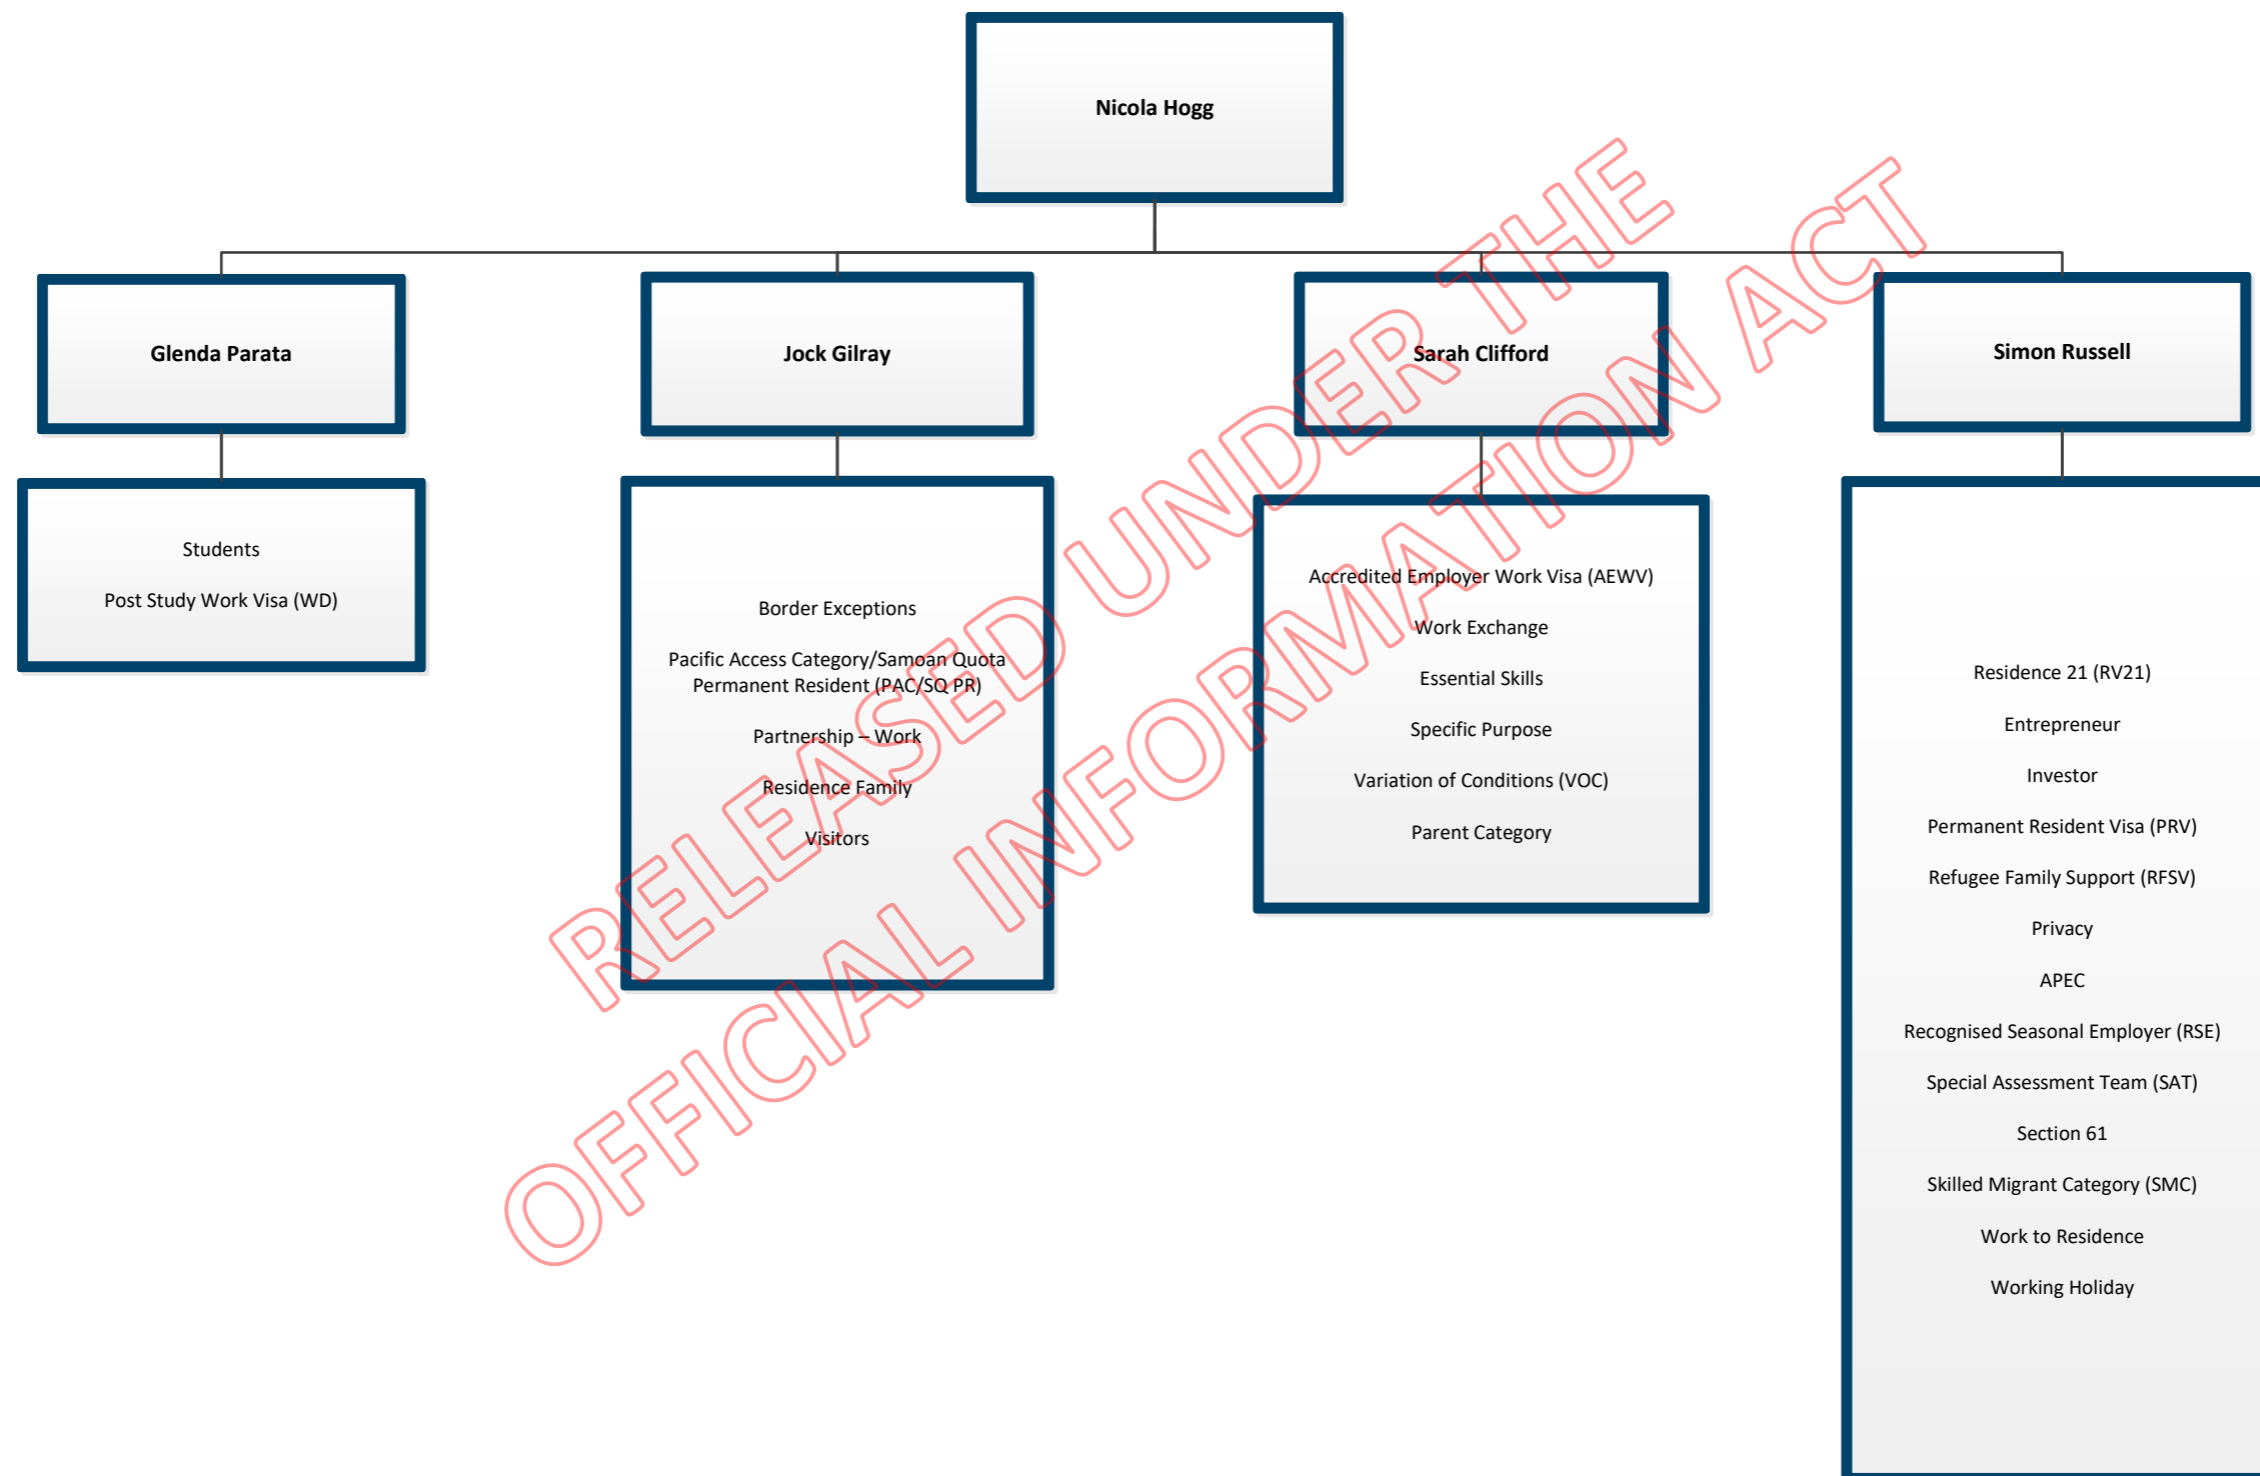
Nicola Hogg

Glenda Parata

Students

Post Study Work Visa (WD)

Jock Gilray

Border Exceptions

Pacific Access Category/Samoan Quota Permanent Resident (PAC/SQ PR)

Partnership – Work

Residence Family

Visitors

Sarah Clifford

Accredited Employer Work Visa (AEWV)

Work Exchange

Essential Skills

Specific Purpose

Variation of Conditions (VOC)

Parent Category

Simon Russell

Residence 21 (RV21)

Entrepreneur

Investor

Permanent Resident Visa (PRV)

Refugee Family Support (RFSV)

Privacy

APEC

Recognised Seasonal Employer (RSE)

Special Assessment Team (SAT)

Section 61

Skilled Migrant Category (SMC)

Work to Residence

Working Holiday

RELEASED UNDER THE OFFICIAL INFORMATION ACT